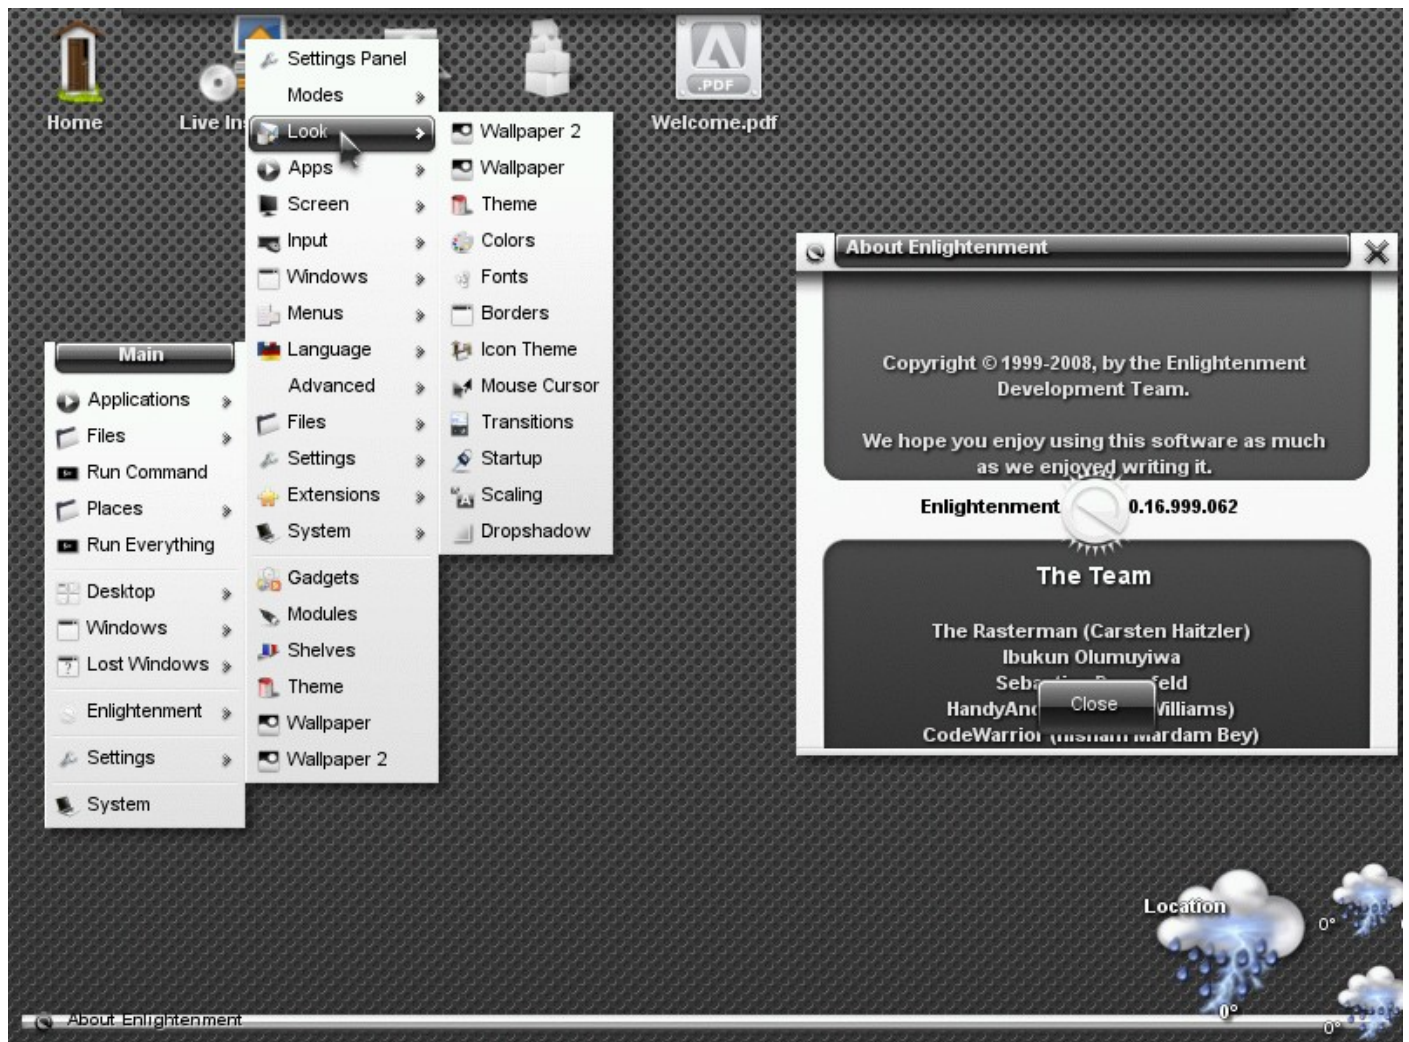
Home

Live In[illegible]

.PDF

Welcome.pdf

Settings Panel
Modes
Look
Apps
Screen
Input
Windows
Menus
Language
Advanced
Files
Settings
Extensions
System
Gadgets
Modules
Shelves
Theme
Wallpaper
Wallpaper 2

Wallpaper 2
Wallpaper
Theme
Colors
Fonts
Borders
Icon Theme
Mouse Cursor
Transitions
Startup
Scaling
Dropshadow

Main
Applications
Files
Run Command
Places
Run Everything
Desktop
Windows
Lost Windows
Enlightenment
Settings
System

About Enlightenment

Copyright © 1999-2008, by the Enlightenment Development Team.

We hope you enjoy using this software as much as we enjoyed writing it.

Enlightenment 0.16.999.062

The Team

The Rasterman (Carsten Haitzler)
Ibukun Olumuyiwa
Seb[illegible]feld
HandyAn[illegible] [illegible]Williams)
CodeWarrior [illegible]ardam Bey)

Close

Location
0°
0°
0°

About Enlightenment